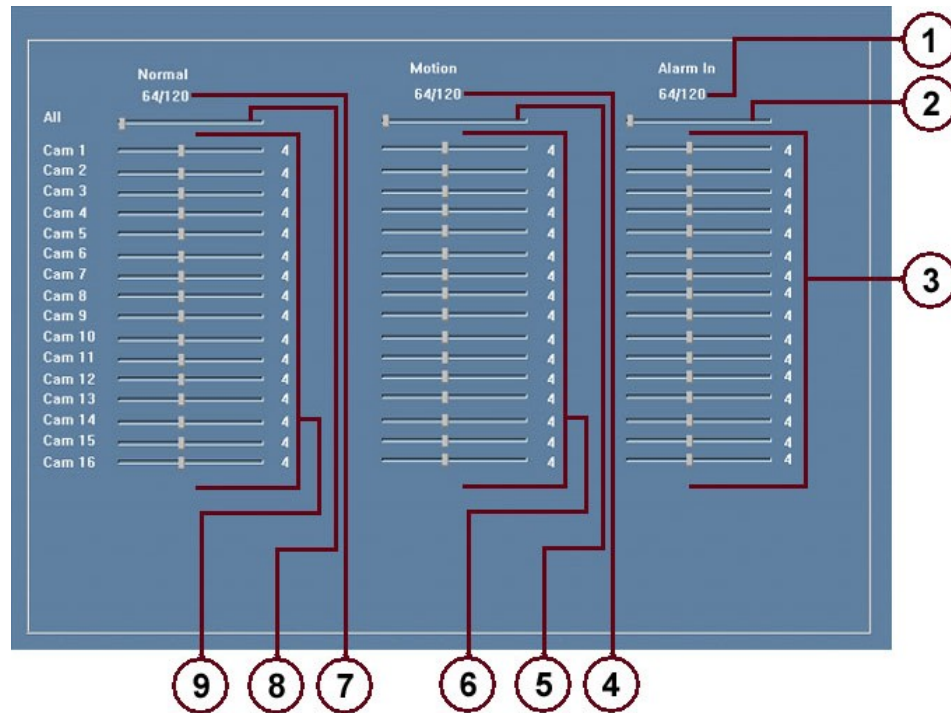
Normal
64/120

Motion
64/120

Alarm In
64/120

All

| | Normal | Motion | Alarm In |
|---|---|---|---|
| Cam 1 | 4 | 4 | 4 |
| Cam 2 | 4 | 4 | 4 |
| Cam 3 | 4 | 4 | 4 |
| Cam 4 | 4 | 4 | 4 |
| Cam 5 | 4 | 4 | 4 |
| Cam 6 | 4 | 4 | 4 |
| Cam 7 | 4 | 4 | 4 |
| Cam 8 | 4 | 4 | 4 |
| Cam 9 | 4 | 4 | 4 |
| Cam 10 | 4 | 4 | 4 |
| Cam 11 | 4 | 4 | 4 |
| Cam 12 | 4 | 4 | 4 |
| Cam 13 | 4 | 4 | 4 |
| Cam 14 | 4 | 4 | 4 |
| Cam 15 | 4 | 4 | 4 |
| Cam 16 | 4 | 4 | 4 |

1
2
3
9
8
7
6
5
4